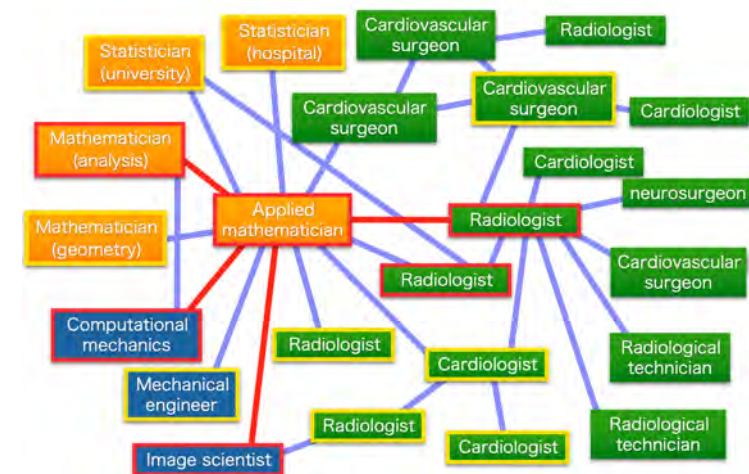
Statistician (hospital)

Statistician (university)

Cardiovascular surgeon

Radiologist

Cardiovascular surgeon

Cardiovascular surgeon

Cardiologist

Mathematician (analysis)

Cardiologist

neurosurgeon

Applied mathematician

Radiologist

Mathematician (geometry)

Radiologist

Cardiovascular surgeon

Computational mechanics

Radiologist

Radiological technician

Cardiologist

Mechanical engineer

Radiologist

Radiological technician

Image scientist

Cardiologist